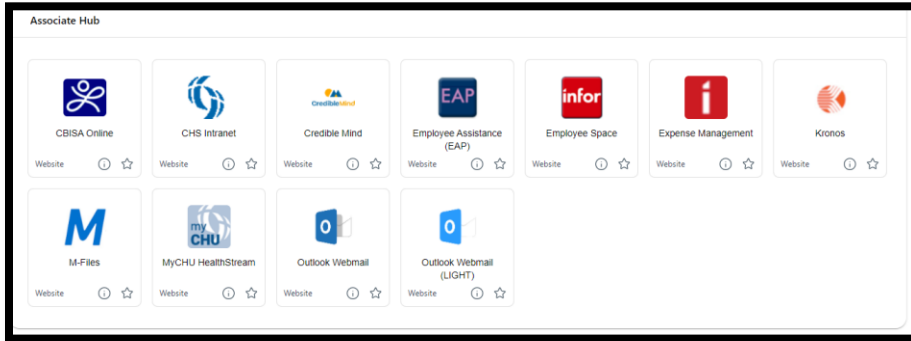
Associate Hub

CBISA Online
Website

CHS Intranet
Website

CredibleMind
Credible Mind
Website

EAP
Employee Assistance (EAP)
Website

infor
Employee Space
Website

Expense Management
Website

Kronos
Website

M
M-Files
Website

my CHU
MyCHU HealthStream
Website

Outlook Webmail
Website

Outlook Webmail (LIGHT)
Website